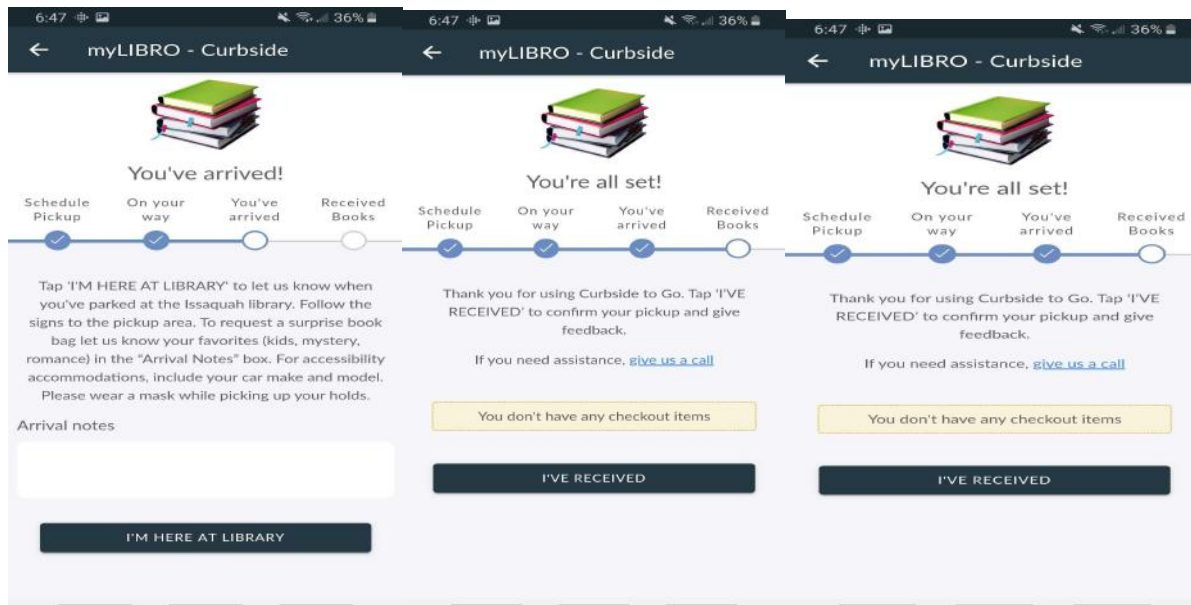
6:47 36%

myLIBRO - Curbside

You've arrived!

Schedule Pickup
On your way
You've arrived
Received Books

Tap 'I'M HERE AT LIBRARY' to let us know when you've parked at the Issaquah library. Follow the signs to the pickup area. To request a surprise book bag let us know your favorites (kids, mystery, romance) in the "Arrival Notes" box. For accessibility accommodations, include your car make and model. Please wear a mask while picking up your holds.

Arrival notes

I'M HERE AT LIBRARY

6:47 36%

myLIBRO - Curbside

You're all set!

Schedule Pickup
On your way
You've arrived
Received Books

Thank you for using Curbside to Go. Tap 'I'VE RECEIVED' to confirm your pickup and give feedback.

If you need assistance, give us a call

You don't have any checkout items

I'VE RECEIVED

6:47 36%

myLIBRO - Curbside

You're all set!

Schedule Pickup
On your way
You've arrived
Received Books

Thank you for using Curbside to Go. Tap 'I'VE RECEIVED' to confirm your pickup and give feedback.

If you need assistance, give us a call

You don't have any checkout items

I'VE RECEIVED